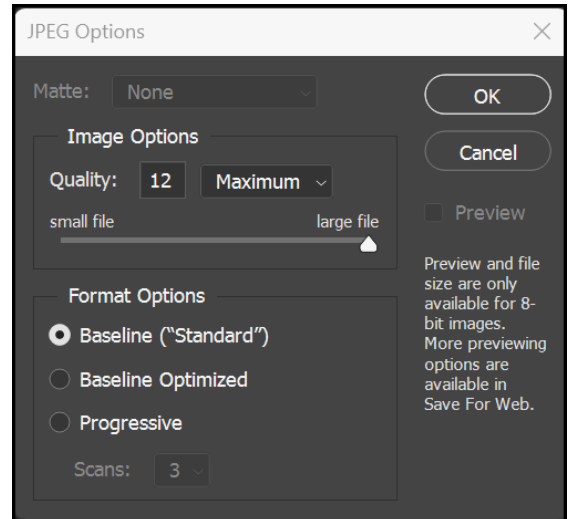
JPEG Options

Matte: None

Image Options

Quality: 12 Maximum

small file large file

Format Options

Baseline ("Standard")

Baseline Optimized

Progressive

Scans: 3

OK

Cancel

Preview

Preview and file size are only available for 8-bit images. More previewing options are available in Save For Web.